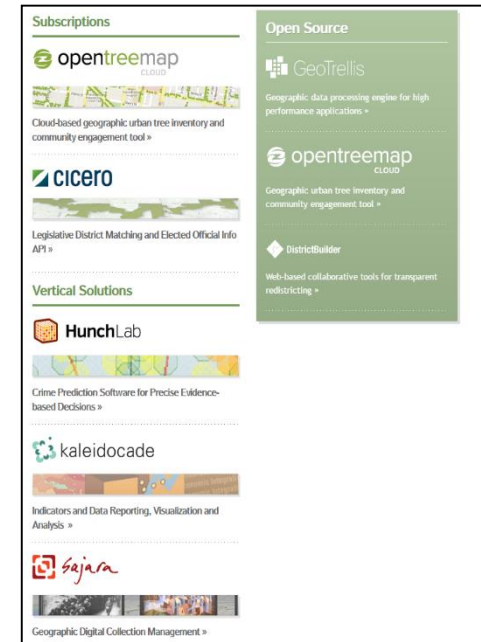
Subscriptions

opentreemap CLOUD

Cloud-based geographic urban tree inventory and community engagement tool »

cicero

Legislative District Matching and Elected Official Info API »

Vertical Solutions

HunchLab

Crime Prediction Software for Precise Evidence-based Decisions »

kaleidocade

Indicators and Data Reporting, Visualization and Analysis »

Sajara

Geographic Digital Collection Management »

Open Source

GeoTrellis

Geographic data processing engine for high performance applications »

opentreemap CLOUD

Geographic urban tree inventory and community engagement tool »

DistrictBuilder

Web-based collaborative tools for transparent redistricting »